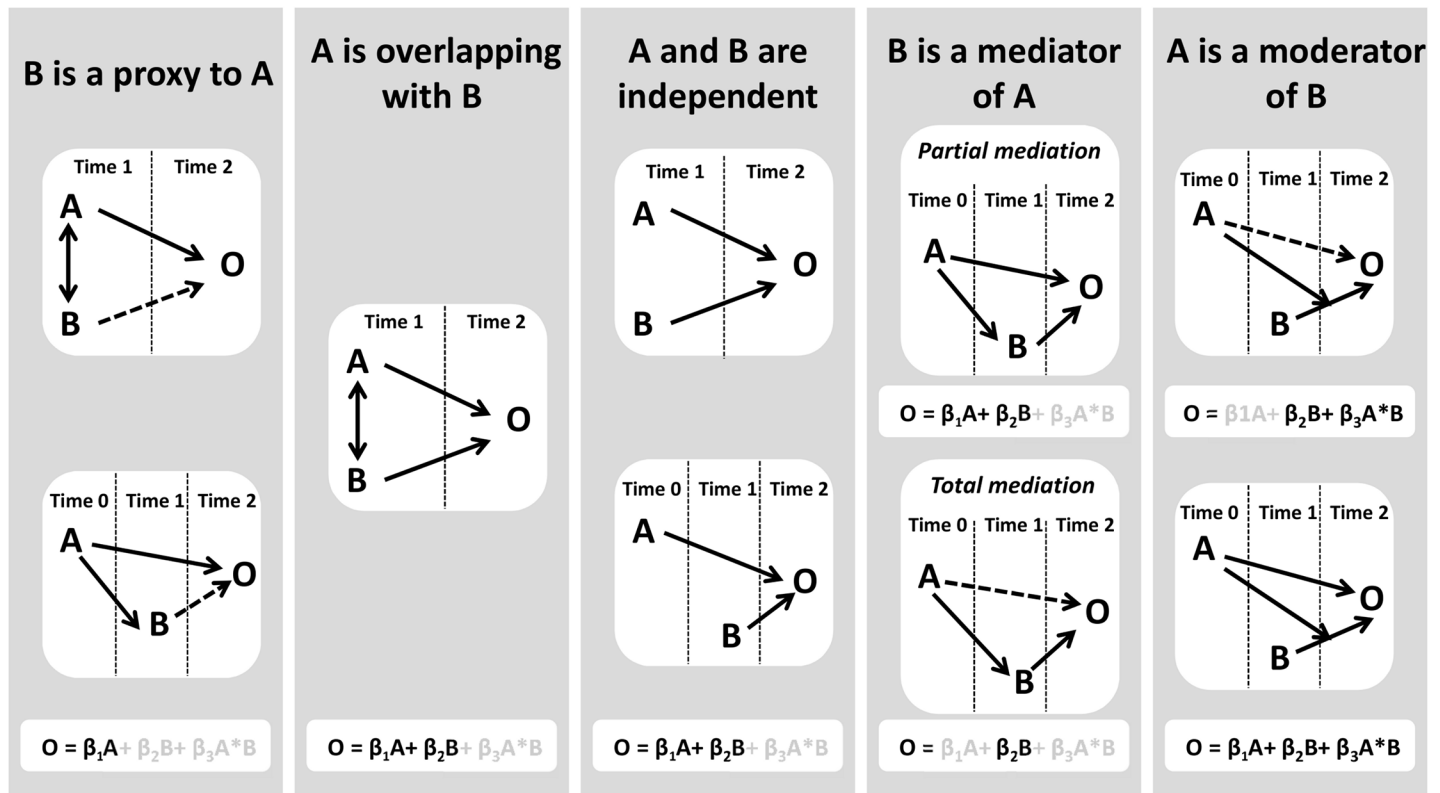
B is a proxy to A

Time 1 Time 2
A
B
O

Time 0 Time 1 Time 2
A
B
O

$O = \beta_1A + \beta_2B + \beta_3A*B$

A is overlapping with B

Time 1 Time 2
A
B
O

$O = \beta_1A + \beta_2B + \beta_3A*B$

A and B are independent

Time 1 Time 2
A
B
O

Time 0 Time 1 Time 2
A
B
O

$O = \beta_1A + \beta_2B + \beta_3A*B$

B is a mediator of A

Partial mediation
Time 0 Time 1 Time 2
A
B
O

$O = \beta_1A + \beta_2B + \beta_3A*B$

Total mediation
Time 0 Time 1 Time 2
A
B
O

$O = \beta_1A + \beta_2B + \beta_3A*B$

A is a moderator of B

Time 0 Time 1 Time 2
A
B
O

$O = \beta1A + \beta_2B + \beta_3A*B$

Time 0 Time 1 Time 2
A
B
O

$O = \beta_1A + \beta_2B + \beta_3A*B$